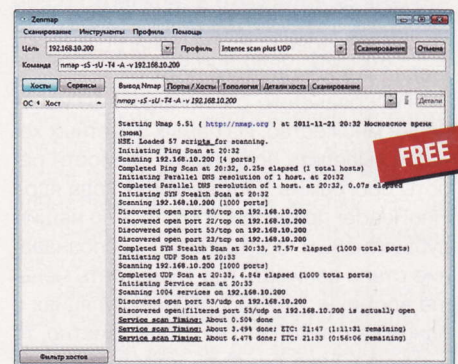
Zenmap

Сканирование Инструменты Профиль Помощь

Цель 192.168.10.200 Профиль Intense scan plus UDP Сканирование Отмена

Команда nmap -sS -sU -T4 -A -v 192.168.10.200

Хосты Сервисы

ОС Хост

Вывод Nmap Порты / Хосты Топология Детали хоста Сканирование

nmap -sS -sU -T4 -A -v 192.168.10.200 Детали

Starting Nmap 5.51 ( http://nmap.org ) at 2011-11-21 20:32 Московское время (зима)
NSE: Loaded 57 scripts for scanning.
Initiating Ping Scan at 20:32
Scanning 192.168.10.200 [4 ports]
Completed Ping Scan at 20:32, 0.25s elapsed (1 total hosts)
Initiating Parallel DNS resolution of 1 host. at 20:32
Completed Parallel DNS resolution of 1 host. at 20:32, 0.07s elapsed
Initiating SYN Stealth Scan at 20:32
Scanning 192.168.10.200 [1000 ports]
Discovered open port 80/tcp on 192.168.10.200
Discovered open port 22/tcp on 192.168.10.200
Discovered open port 53/tcp on 192.168.10.200
Discovered open port 23/tcp on 192.168.10.200
Completed SYN Stealth Scan at 20:32, 27.57s elapsed (1000 total ports)
Initiating UDP Scan at 20:33
Scanning 192.168.10.200 [1000 ports]
Completed UDP Scan at 20:33, 6.84s elapsed (1000 total ports)
Initiating Service scan at 20:33
Scanning 1004 services on 192.168.10.200
Discovered open port 53/udp on 192.168.10.200
Discovered open|filtered port 53/udp on 192.168.10.200 is actually open
Service scan Timing: About 0.50% done
Service scan Timing: About 3.49% done; ETC: 21:47 (1:11:31 remaining)
Service scan Timing: About 6.47% done; ETC: 21:33 (0:56:06 remaining)

FREE

Фильтр хостов